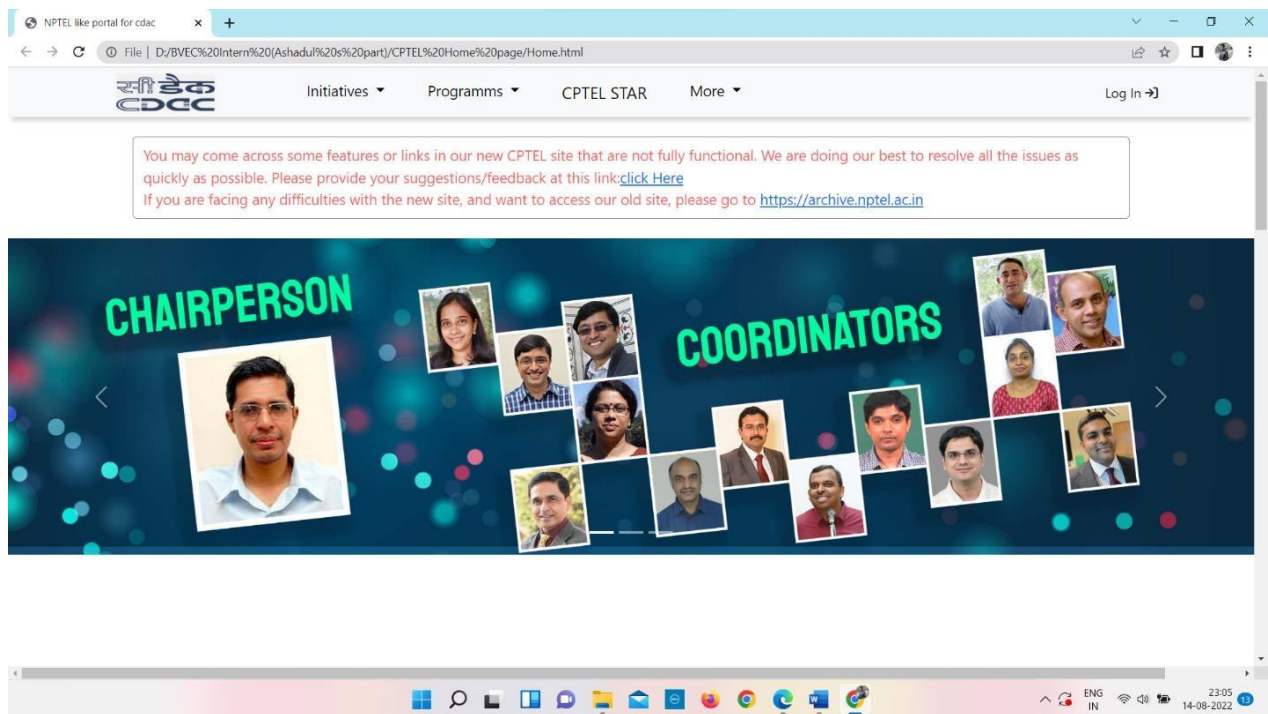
NPTEL like portal for cdac

File | D:/BVEC%20Intern%20(Ashadul%20s%20part)/CPTEL%20Home%20page/Home.html

सी डैक
CDAC

Initiatives ▾ Programms ▾ CPTEL STAR More ▾

Log In

You may come across some features or links in our new CPTEL site that are not fully functional. We are doing our best to resolve all the issues as quickly as possible. Please provide your suggestions/feedback at this link:click Here
If you are facing any difficulties with the new site, and want to access our old site, please go to https://archive.nptel.ac.in

CHAIRPERSON

COORDINATORS

ENG IN
23:05
14-08-2022
13